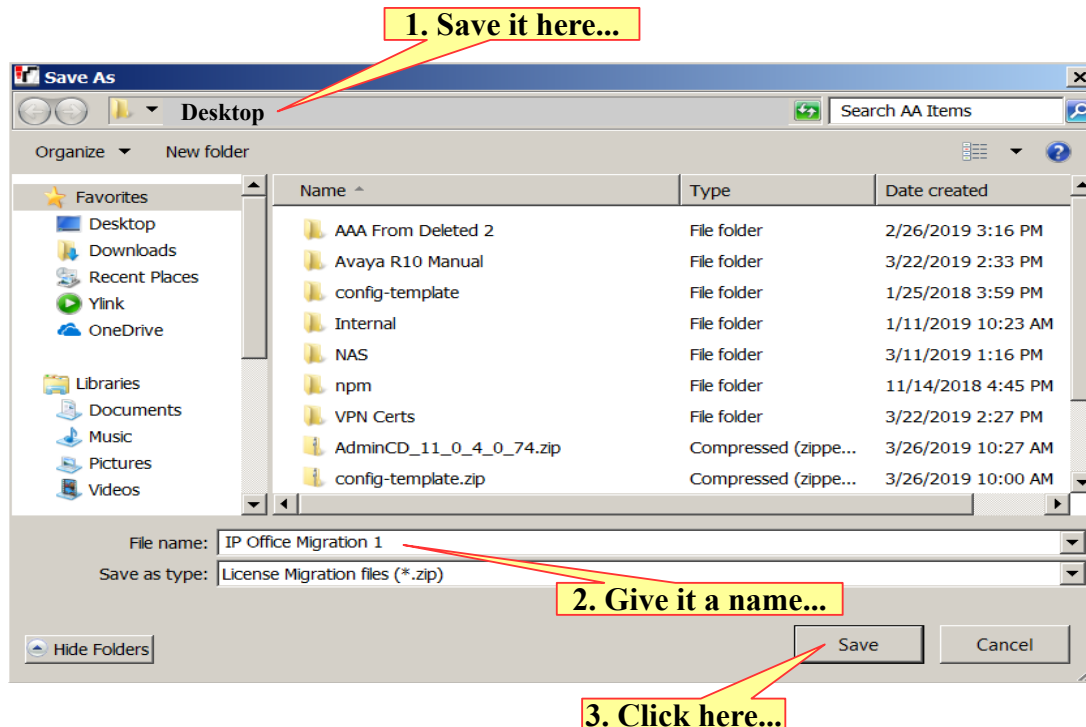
1. Save it here...

Save As

Desktop

Search AA Items

Organize ▾ New folder

Favorites
Desktop
Downloads
Recent Places
Ylink
OneDrive

Libraries
Documents
Music
Pictures
Videos

| Name | Type | Date created |
|---|---|---|
| AAA From Deleted 2 | File folder | 2/26/2019 3:16 PM |
| Avaya R10 Manual | File folder | 3/22/2019 2:33 PM |
| config-template | File folder | 1/25/2018 3:59 PM |
| Internal | File folder | 1/11/2019 10:23 AM |
| NAS | File folder | 3/11/2019 1:16 PM |
| npm | File folder | 11/14/2018 4:45 PM |
| VPN Certs | File folder | 3/22/2019 2:27 PM |
| AdminCD_11_0_4_0_74.zip | Compressed (zippe... | 3/26/2019 10:27 AM |
| config-template.zip | Compressed (zippe... | 3/26/2019 10:00 AM |

File name: IP Office Migration 1
Save as type: License Migration files (*.zip)

2. Give it a name...

Hide Folders

Save

Cancel

3. Click here...